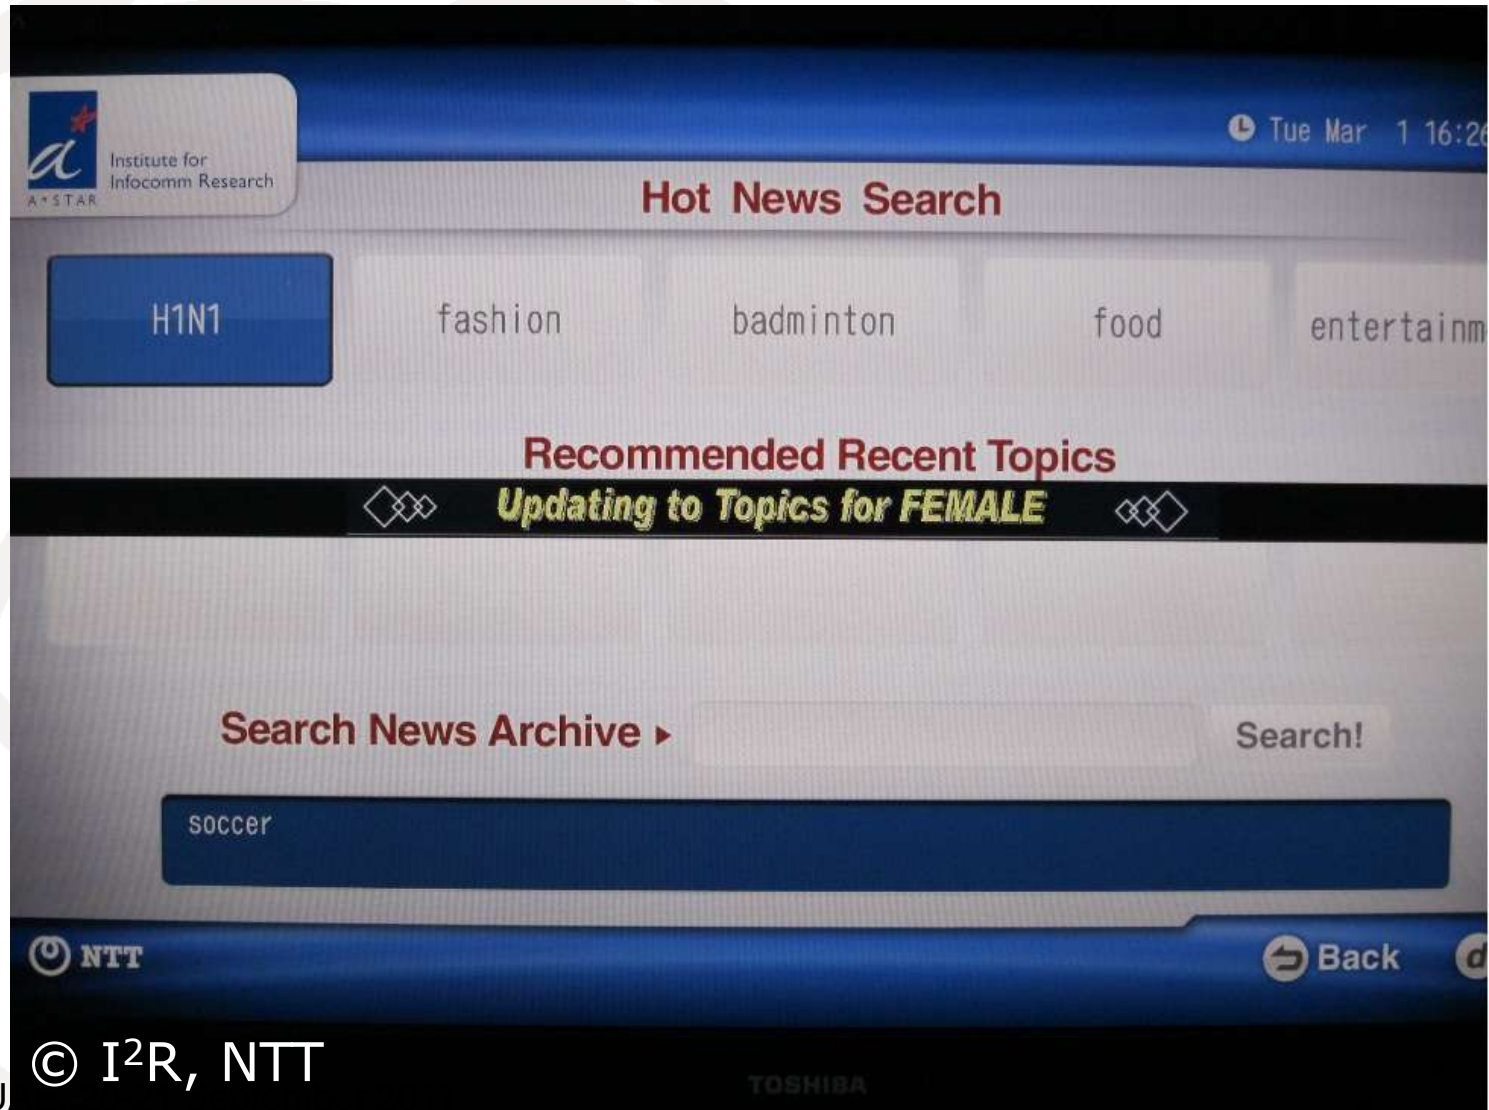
Institute for Infocomm Research
A*STAR

Tue Mar 1 16:2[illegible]

Hot News Search

H1N1
fashion
badminton
food
entertainm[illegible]

Recommended Recent Topics

Updating to Topics for FEMALE

Search News Archive ▸
Search!

soccer

NTT
Back

© I$^2$R, NTT

TOSHIBA